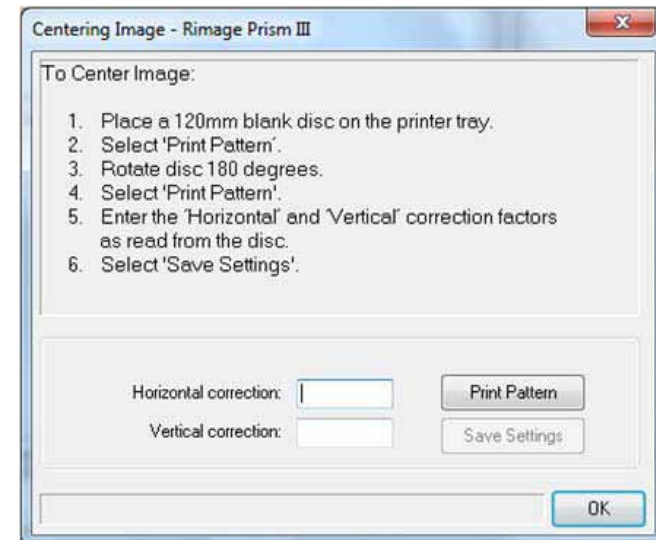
Centering Image - Rimage Prism III

To Center Image:

1. Place a 120mm blank disc on the printer tray.
2. Select 'Print Pattern'.
3. Rotate disc 180 degrees.
4. Select 'Print Pattern'.
5. Enter the 'Horizontal' and 'Vertical' correction factors as read from the disc.
6. Select 'Save Settings'.

Horizontal correction:
Vertical correction:
Print Pattern
Save Settings
OK